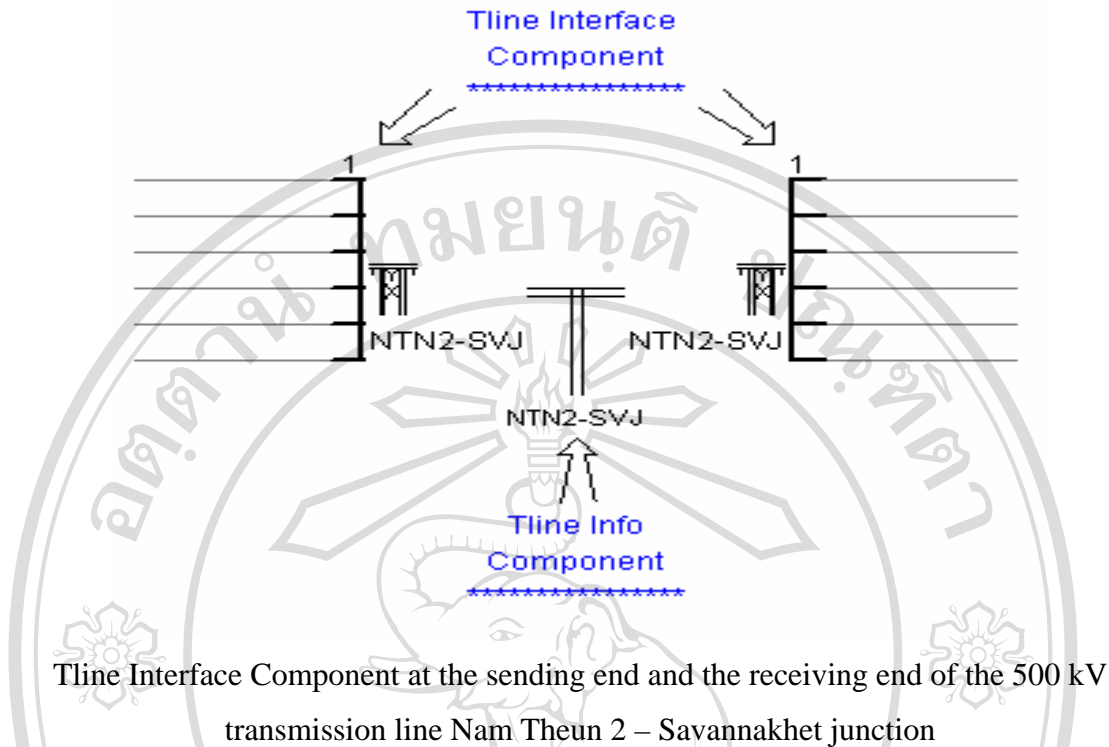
Tline Interface
Component
****************

1

1

NTN2-SVJ

NTN2-SVJ

NTN2-SVJ

Tline Info
Component
****************

มหาวิทยาลัยเชียงใหม่

Tline Interface Component at the sending end and the receiving end of the 500 kV transmission line Nam Theun 2 – Savannakhet junction